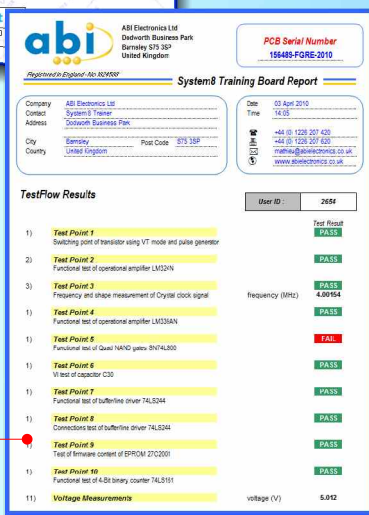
abi

ABI Electronics Ltd
Dodworth Business Park
Barnsley S75 3SP
United Kingdom

PCB Serial Number
156489-FGRE-2010

Registered in England - No.1624588

System8 Training Board Report

| Company | ABI Electronics Ltd |
|---|---|
| Contact | System8 Trainer |
| Address | Dodworth Business Park |
| City | Barnsley | Post Code | S75 3SP |
| Country | United Kingdom |

| Date | 03 April 2010 |
|---|---|
| Time | 14:05 |
| | +44 (0) 1226 207 420 |
| | +44 (0) 1226 207 620 |
| | mathieu@abielectronics.co.uk |
| | www.abielectronics.co.uk |

TestFlow Results

User ID : 2654

Test Result

1) Test Point 1
Switching point of transistor using VT mode and pulse generator
PASS

2) Test Point 2
Functional test of operational amplifier LM324N
PASS

3) Test Point 3
Frequency and shape measurement of Crystal clock signal
frequency (MHz)
PASS
4.00154

1) Test Point 4
Functional test of operational amplifier LM339AN
PASS

1) Test Point 5
Functional test of Quad NAND gates SN74L800
FAIL

1) Test Point 6
VI test of capacitor C30
PASS

1) Test Point 7
Functional test of buffer/line driver 74LS244
PASS

1) Test Point 8
Connections test of buffer/line driver 74LS244
PASS

1) Test Point 9
Test of firmware content of EPROM 27C2001
PASS

1) Test Point 10
Functional test of 4-Bit binary counter 74LS161
PASS

11) Voltage Measurements
voltage (V)
PASS
5.012